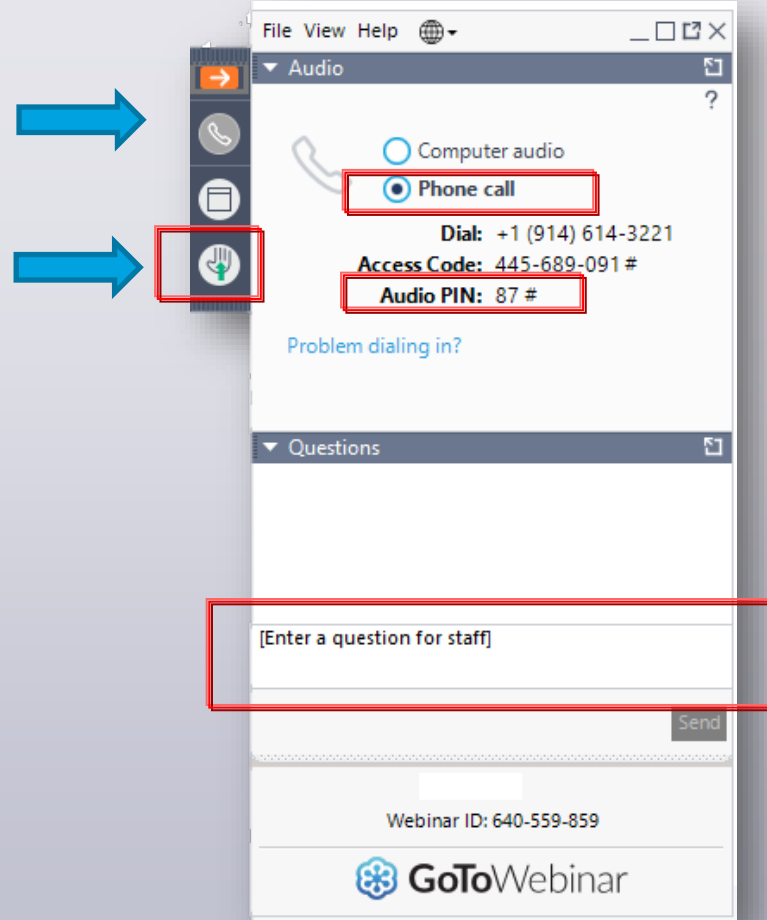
File View Help

Audio

?

Computer audio

Phone call

Dial: +1 (914) 614-3221

Access Code: 445-689-091 #

Audio PIN: 87 #

Problem dialing in?

Questions

[Enter a question for staff]

Send

Webinar ID: 640-559-859

GoToWebinar